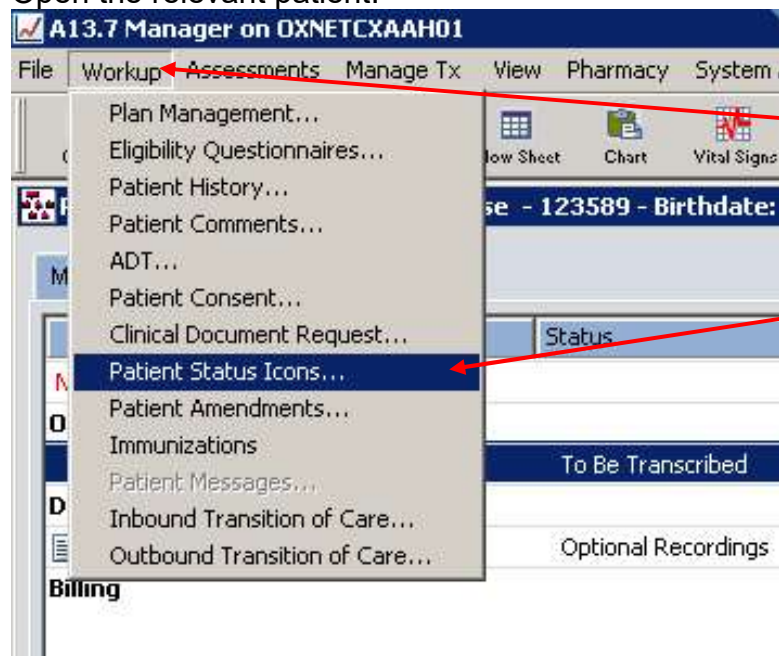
A13.7 Manager on OXNETCXAAH01

File Workup Assessments Manage Tx View Pharmacy System

Plan Management...
Eligibility Questionnaires...
Patient History...
Patient Comments...
ADT...
Patient Consent...
Clinical Document Request...
Patient Status Icons...
Patient Amendments...
Immunizations
Patient Messages...
Inbound Transition of Care...
Outbound Transition of Care...

low Sheet Chart Vital Signs

se - 123589 - Birthdate:

M

Status

M

O

To Be Transcribed

D

Optional Recordings

Billing